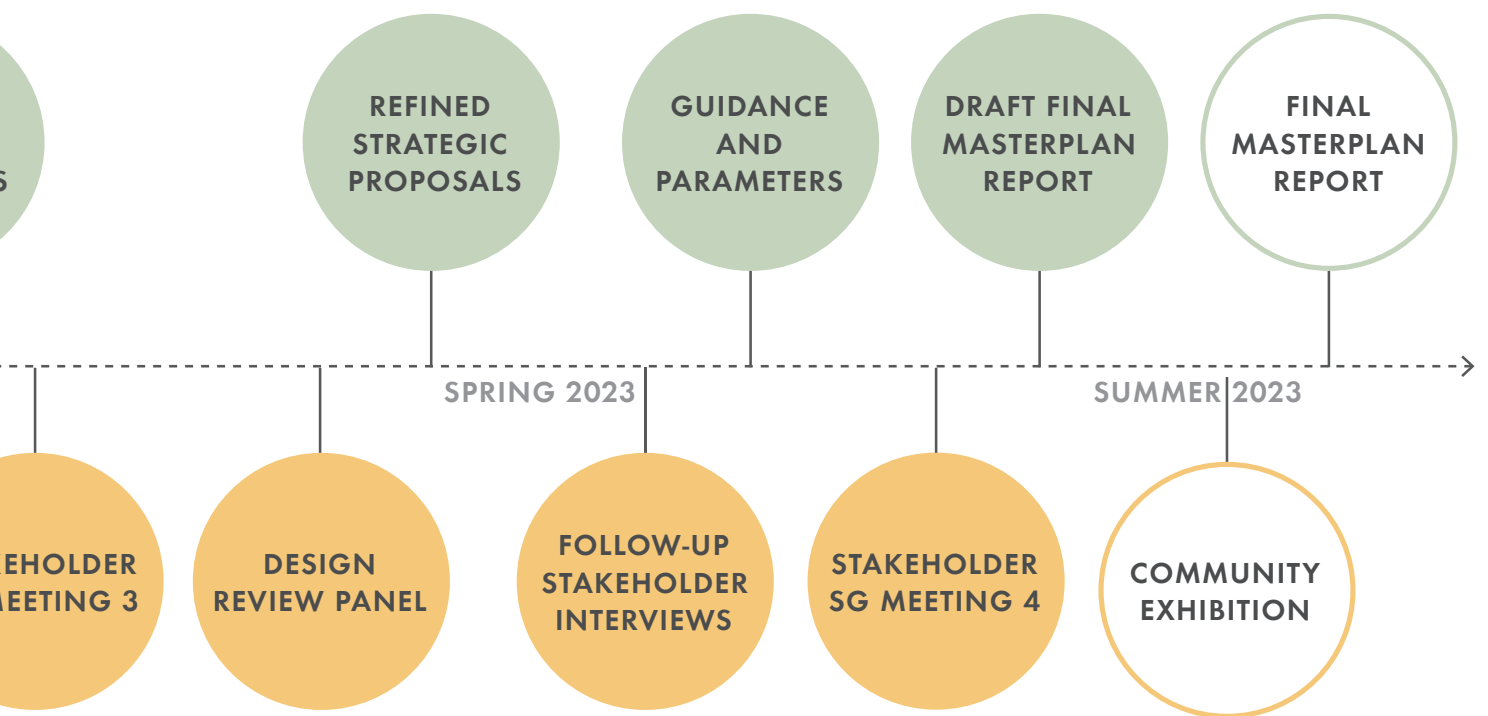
S

REFINED STRATEGIC PROPOSALS

GUIDANCE AND PARAMETERS

DRAFT FINAL MASTERPLAN REPORT

FINAL MASTERPLAN REPORT

SPRING 2023

SUMMER 2023

EHOLDER MEETING 3

DESIGN REVIEW PANEL

FOLLOW-UP STAKEHOLDER INTERVIEWS

STAKEHOLDER SG MEETING 4

COMMUNITY EXHIBITION